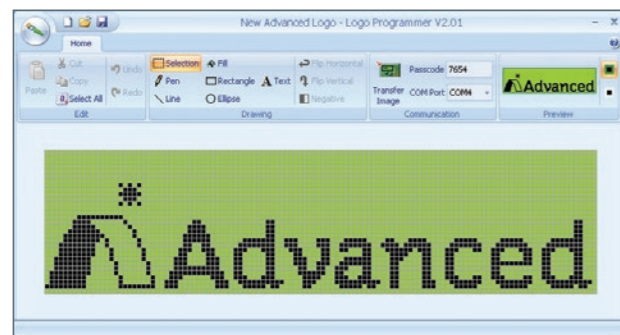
New Advanced Logo - Logo Programmer V2.01

Home

Paste
Cut
Copy
Select All
Undo
Redo
Edit

Selection
Pen
Line
Fill
Rectangle
Ellipse
Text
Flip Horizontal
Flip Vertical
Negative
Drawing

Transfer Image
Passcode 7654
COM Port COM4
Communication

Advanced
Preview

Advanced